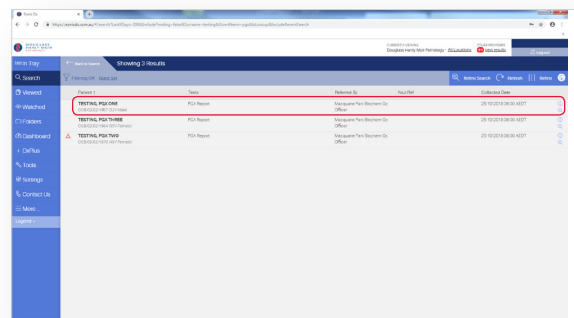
Back To

https://eresults.com.au/View.nl?SortDays=28&Include Pending=false&Screens=testing&ScreenName=pgsql&slookup&IncludeRecentSearch

SONIC HEALTHCARE

CURRENTLY VIEWING
Douglass Hanly Moir Pathology · All Locations

YOUR NEW RESULTS
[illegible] new results

Logout

Within Tray

Back to Search

Showing 3 Results

Search

Filter(s) Off   Reset Sort

Refine Search   Refresh   Retina

Viewed

Watched

Folders

Dashboard

DrPlus

Tools

Settings

Contact Us

More ...

Legend

| Patient | Tests | Referred By | Your Ref | Collected Date |
|---|---|---|---|---|
| TESTING, PGX ONE<br>DOB 02/02/1957 (62Y) Male | PGX Report | Macquarie Park Biochem Gp Officer | | 25/10/2019 08:00 AEDT |
| TESTING, PGX THREE<br>DOB 02/02/1964 (55Y) Female | PGX Report | Macquarie Park Biochem Gp Officer | | 25/10/2019 08:00 AEDT |
| TESTING, PGX TWO<br>DOB 02/02/1970 (49Y) Female | PGX Report | Macquarie Park Biochem Gp Officer | | 25/10/2019 08:00 AEDT |